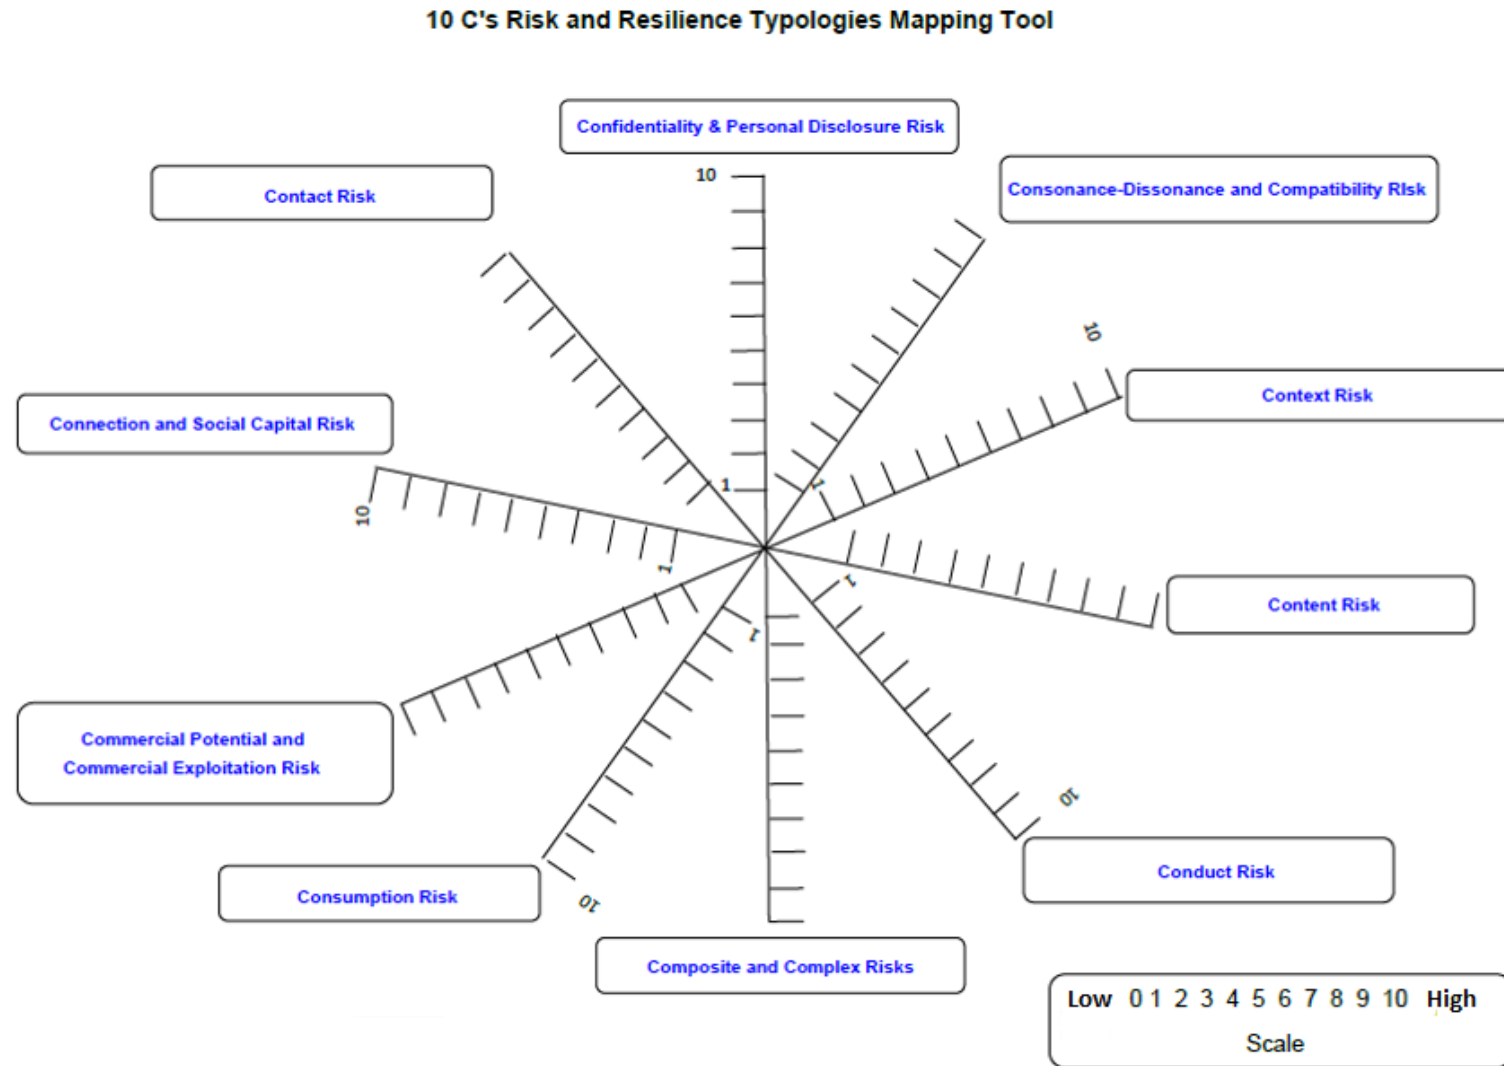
10 C's Risk and Resilience Typologies Mapping Tool

Confidentiality & Personal Disclosure Risk

Contact Risk

10

Consonance-Dissonance and Compatibility RIsk

10

Context Risk

Connection and Social Capital Risk

1

1

10

1

Content Risk

1

1

Commercial Potential and Commercial Exploitation Risk

10

Conduct Risk

Consumption Risk

10

Composite and Complex Risks

Low 0 1 2 3 4 5 6 7 8 9 10 High

Scale